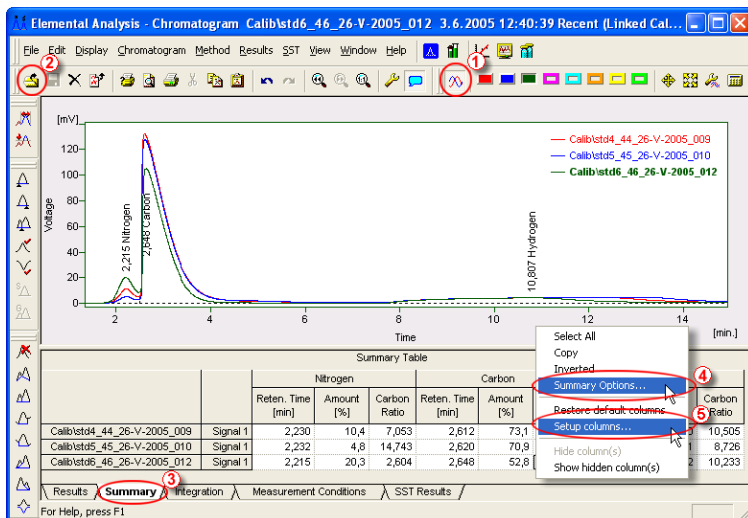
Elemental Analysis - Chromatogram Calib\std6_46_26-V-2005_012 3.6.2005 12:40:39 Recent (Linked Cal...

File Edit Display Chromatogram Method Results SST View Window Help

2

1

[mV]

120

100

80

60

40

20

0

Voltage

2,215 Nitrogen

2,648 Carbon

10,807 Hydrogen

Calib\std4_44_26-V-2005_009
Calib\std5_45_26-V-2005_010
Calib\std6_46_26-V-2005_012

2 4 6 8 10 12 14

Time

[min.]

Summary Table

| | | Nitrogen | | | Carbon | | | |
|---|---|---|---|---|---|---|---|---|
| | | Reten. Time [min] | Amount [%] | Carbon Ratio | Reten. Time [min] | Amount [%] | | Carbon Ratio |
| Calib\std4_44_26-V-2005_009 | Signal 1 | 2,230 | 10,4 | 7,053 | 2,612 | 73,1 | | 10,505 |
| Calib\std5_45_26-V-2005_010 | Signal 1 | 2,232 | 4,8 | 14,743 | 2,620 | 70,9 | | 8,726 |
| Calib\std6_46_26-V-2005_012 | Signal 1 | 2,215 | 20,3 | 2,604 | 2,648 | 52,8 | 2 | 10,233 |

Select All
Copy
Inverted
Summary Options...
4
Restore default columns
Setup columns...
5
Hide column(s)
Show hidden column(s)

Results | Summary | Integration | Measurement Conditions | SST Results

3

For Help, press F1